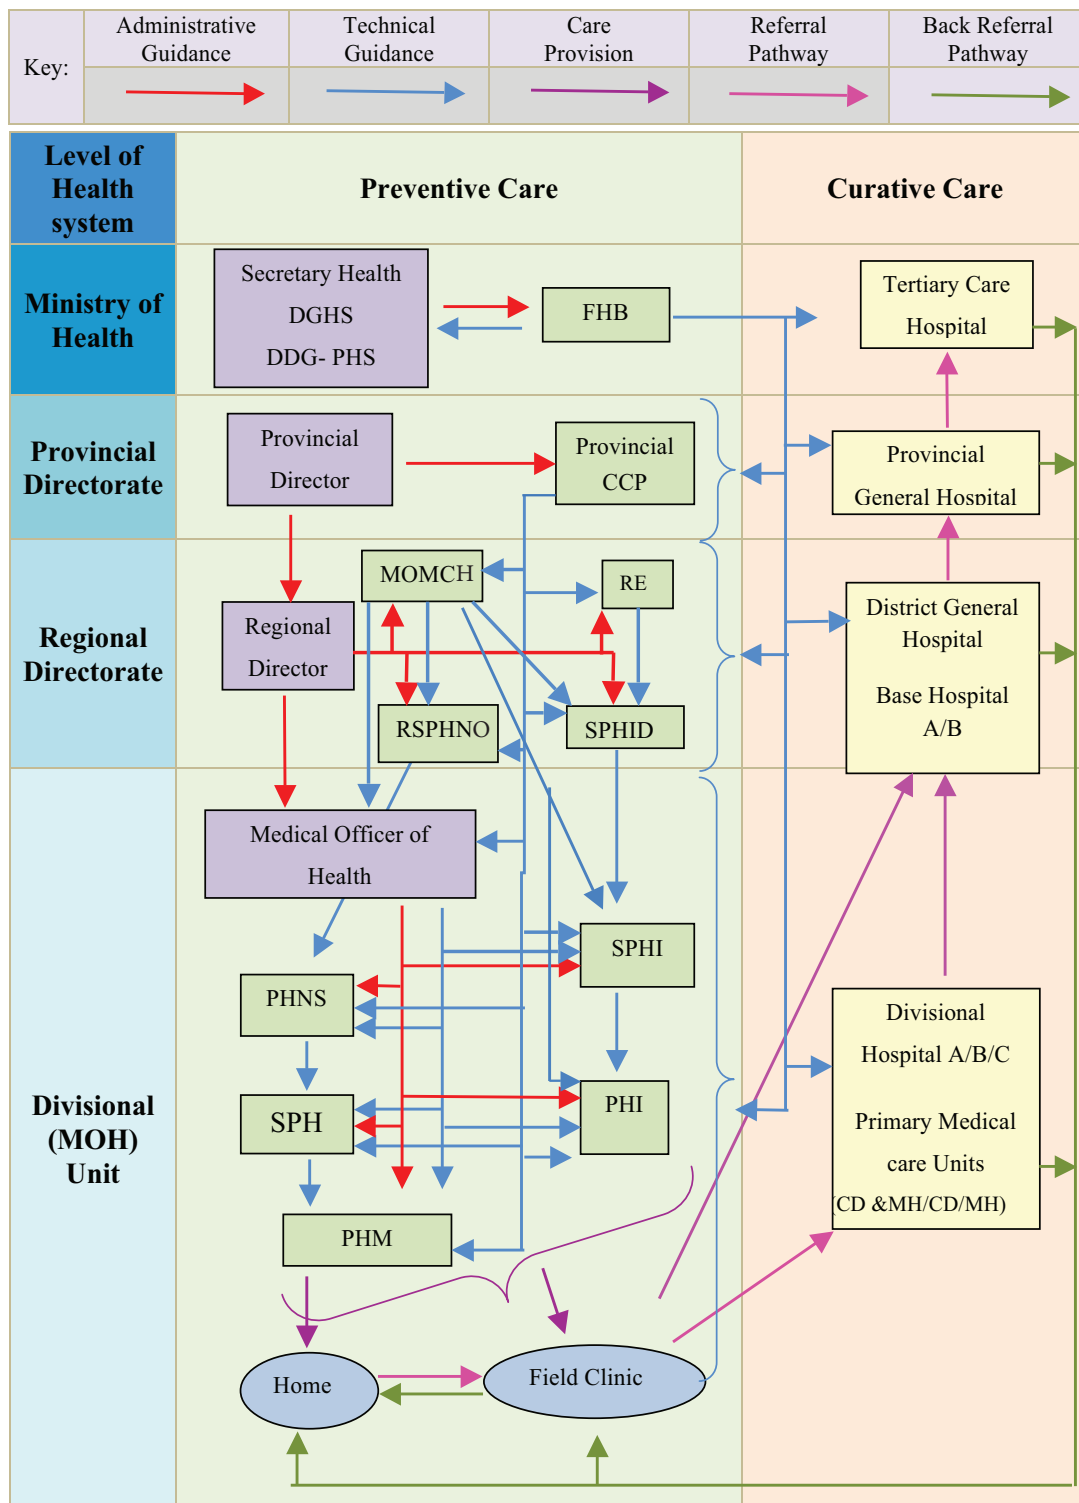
Key:

| Administrative Guidance | Technical Guidance | Care Provision | Referral Pathway | Back Referral Pathway |
|---|---|---|---|---|

Level of Health system

Preventive Care

Curative Care

Ministry of Health

Secretary Health
DGHS
DDG- PHS

FHB

Tertiary Care Hospital

Provincial Directorate

Provincial Director

Provincial CCP

Provincial General Hospital

Regional Directorate

MOMCH

RE

Regional Director

RSPHNO

SPHID

District General Hospital

Base Hospital A/B

Divisional (MOH) Unit

Medical Officer of Health

SPHI

PHNS

PHI

SPH

PHM

Divisional Hospital A/B/C

Primary Medical care Units (CD &MH/CD/MH)

Home

Field Clinic